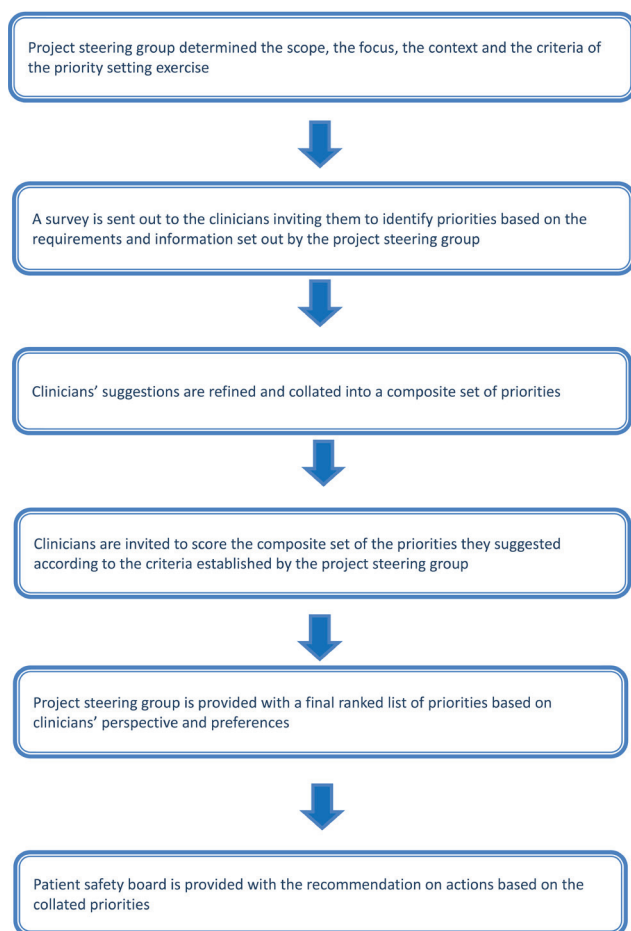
Project steering group determined the scope, the focus, the context and the criteria of the priority setting exercise

A survey is sent out to the clinicians inviting them to identify priorities based on the requirements and information set out by the project steering group

Clinicians' suggestions are refined and collated into a composite set of priorities

Clinicians are invited to score the composite set of the priorities they suggested according to the criteria established by the project steering group

Project steering group is provided with a final ranked list of priorities based on clinicians' perspective and preferences

Patient safety board is provided with the recommendation on actions based on the collated priorities